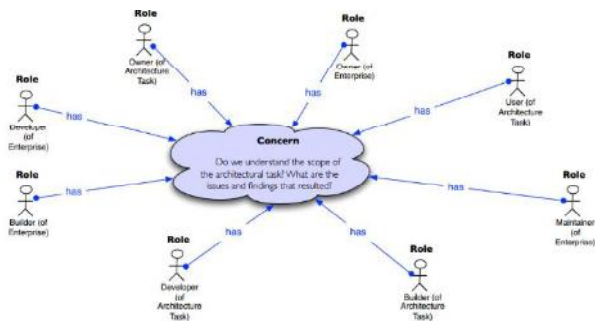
Role

Owner (of Architecture Task)

has

Role

Owner (of Enterprise)

has

Role

User (of Architecture Task)

has

Role

Developer (of Enterprise)

has

Concern

Do we understand the scope of the architectural task? What are the issues and findings that resulted?

Role

Builder (of Enterprise)

has

Role

Maintainer (of Enterprise)

has

has

Role

Developer (of Architecture Task)

has

Role

Builder (of Architecture Task)